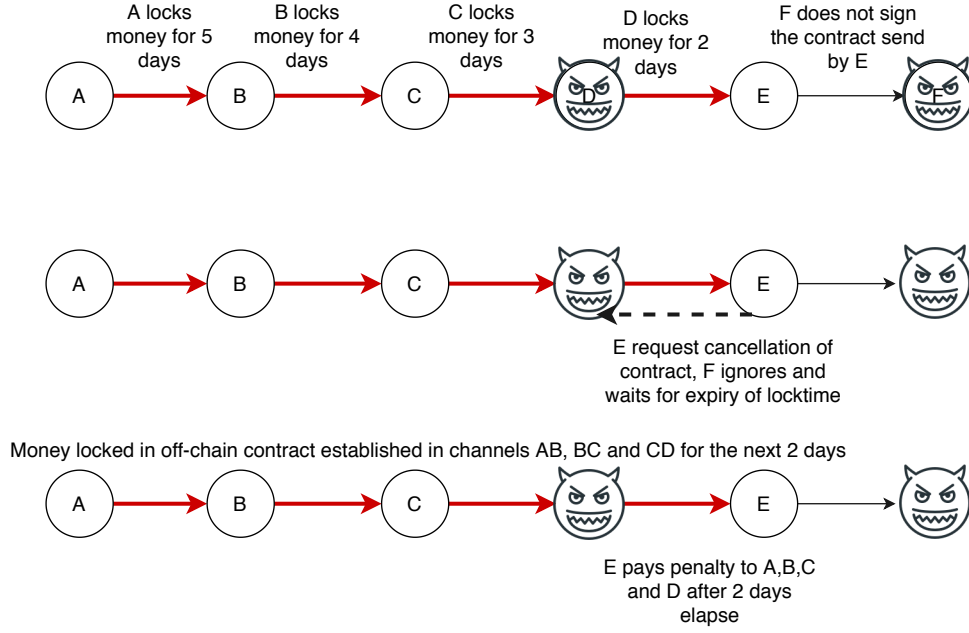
A locks money for 5 days

B locks money for 4 days

C locks money for 3 days

D locks money for 2 days

F does not sign the contract send by E

A

B

C

D

E

F

A

B

C

E

E request cancellation of contract, F ignores and waits for expiry of locktime

Money locked in off-chain contract established in channels AB, BC and CD for the next 2 days

A

B

C

E

E pays penalty to A,B,C and D after 2 days elapse